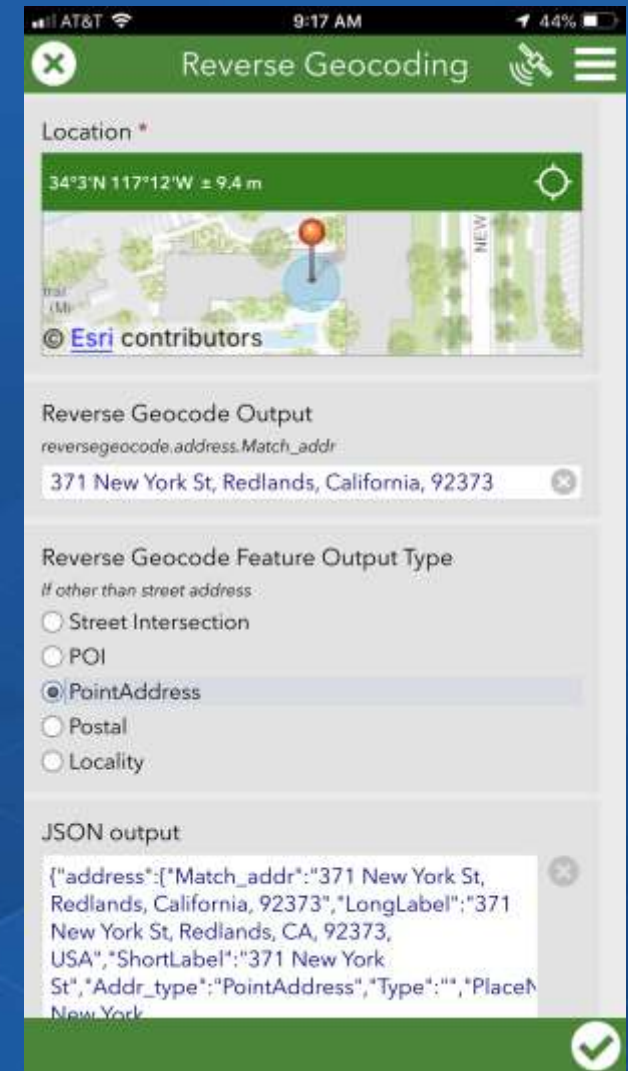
AT&T 9:17 AM 44%

Reverse Geocoding

Location *

34°3'N 117°12'W ± 9.4 m

NEW

© Esri contributors

Reverse Geocode Output

reversegeocode.address.Match_addr

371 New York St, Redlands, California, 92373

Reverse Geocode Feature Output Type

If other than street address

Street Intersection

POI

PointAddress

Postal

Locality

JSON output

{"address":{"Match_addr":"371 New York St, Redlands, California, 92373","LongLabel":"371 New York St, Redlands, CA, 92373, USA","ShortLabel":"371 New York St","Addr_type":"PointAddress","Type":"","PlaceN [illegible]

New York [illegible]